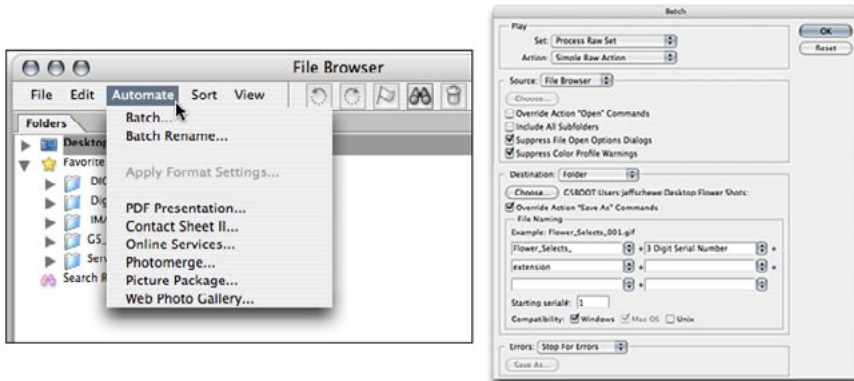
File Browser

File Edit Automate Sort View

Folders

Desktop

Favorite

DI

Dig

IMA

GS

Serv

Search R

Batch...
Batch Rename...

Apply Format Settings...

PDF Presentation...
Contact Sheet II...
Online Services...
Photomerge...
Picture Package...
Web Photo Gallery...

Batch

Play
Set: Process Raw Set
Action: Simple Raw Action

OK
Reset

Source: File Browser
Choose...
Override Action "Open" Commands
Include All Subfolders
Suppress File Open Options Dialogs
Suppress Color Profile Warnings

Destination: Folder
Choose... CSBOOT:Users:jeffschewe:Desktop:Flower Shots:
Override Action "Save As" Commands
File Naming
Example: Flower_Selects_001.gif
Flower_Selects_ + 3 Digit Serial Number +
extension +
+
Starting serial#: 1
Compatibility: Windows Mac OS Unix

Errors: Stop For Errors
Save As...